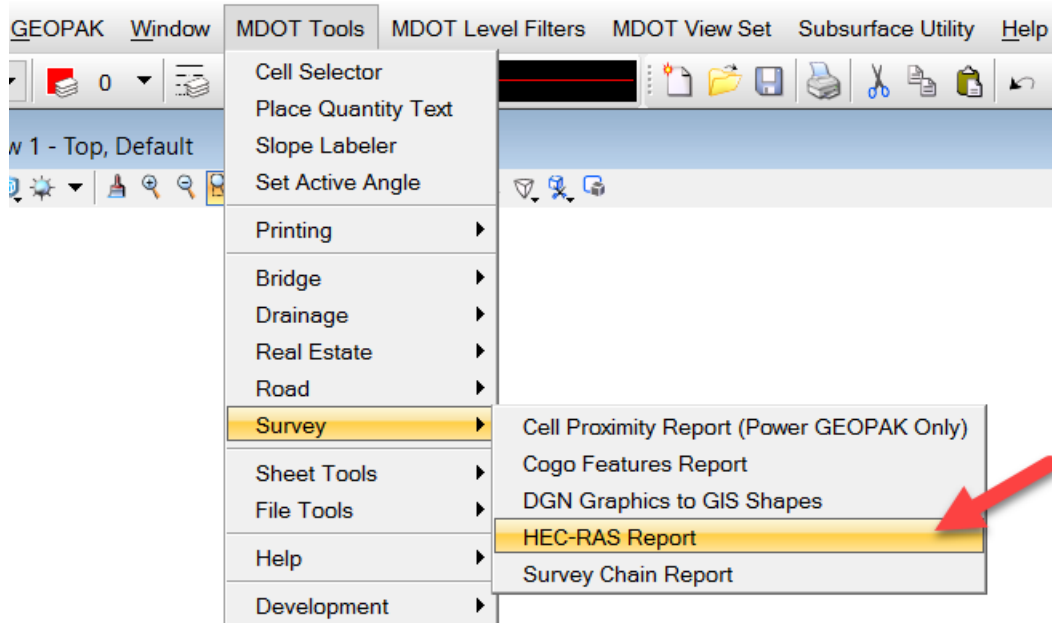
GEOPAK Window MDOT Tools MDOT Level Filters MDOT View Set Subsurface Utility Help

0

w 1 - Top, Default

Cell Selector
Place Quantity Text
Slope Labeler
Set Active Angle

Printing

Bridge
Drainage
Real Estate
Road
Survey

Sheet Tools
File Tools

Help

Development

Cell Proximity Report (Power GEOPAK Only)
Cogo Features Report
DGN Graphics to GIS Shapes
HEC-RAS Report
Survey Chain Report